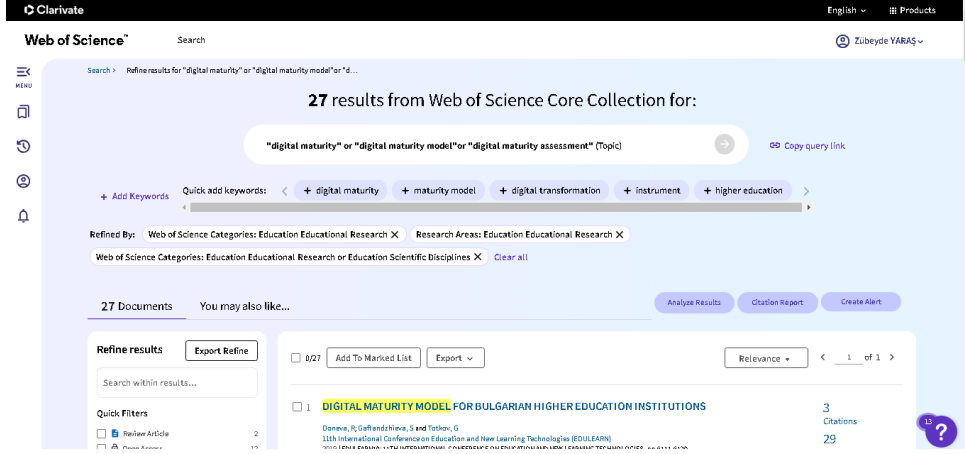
Clarivate

English ⌄ Products

Web of Science™ Search

Zübeyde YARAŞ ⌄

MENU

Search › Refine results for "digital maturity" or "digital maturity model" or "d...

27 results from Web of Science Core Collection for:

"digital maturity" or "digital maturity model"or "digital maturity assessment" (Topic)

Copy query link

+ Add Keywords Quick add keywords: + digital maturity + maturity model + digital transformation + instrument + higher education

Refined By: Web of Science Categories: Education Educational Research ✕ Research Areas: Education Educational Research ✕

Web of Science Categories: Education Educational Research or Education Scientific Disciplines ✕ Clear all

27 Documents You may also like...

Analyze Results Citation Report Create Alert

Refine results Export Refine

Search within results...

Quick Filters

Review Article 2

Open Access 12

0/27 Add To Marked List Export ⌄

Relevance ⌄ 1 of 1

1 DIGITAL MATURITY MODEL FOR BULGARIAN HIGHER EDUCATION INSTITUTIONS

Doneva, R; Gaftandzhieva, S and Totkov, G

11th International Conference on Education and New Learning Technologies (EDULEARN)

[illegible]

3 Citations

29

13